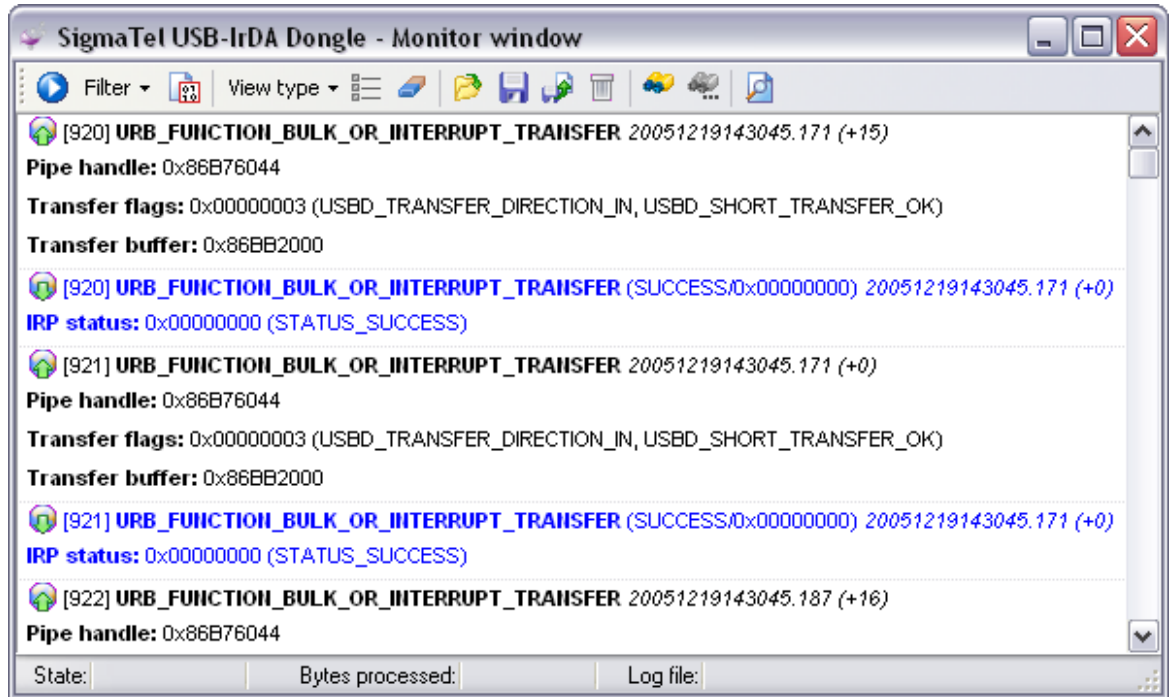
SigmaTel USB-IrDA Dongle - Monitor window

Filter ▾ View type ▾

[920] **URB_FUNCTION_BULK_OR_INTERRUPT_TRANSFER** *20051219143045.171 (+15)*

**Pipe handle:** 0x86B76044

**Transfer flags:** 0x00000003 (USBD_TRANSFER_DIRECTION_IN, USBD_SHORT_TRANSFER_OK)

**Transfer buffer:** 0x86BB2000

[920] **URB_FUNCTION_BULK_OR_INTERRUPT_TRANSFER** (SUCCESS/0x00000000) *20051219143045.171 (+0)*

**IRP status:** 0x00000000 (STATUS_SUCCESS)

[921] **URB_FUNCTION_BULK_OR_INTERRUPT_TRANSFER** *20051219143045.171 (+0)*

**Pipe handle:** 0x86B76044

**Transfer flags:** 0x00000003 (USBD_TRANSFER_DIRECTION_IN, USBD_SHORT_TRANSFER_OK)

**Transfer buffer:** 0x86BB2000

[921] **URB_FUNCTION_BULK_OR_INTERRUPT_TRANSFER** (SUCCESS/0x00000000) *20051219143045.171 (+0)*

**IRP status:** 0x00000000 (STATUS_SUCCESS)

[922] **URB_FUNCTION_BULK_OR_INTERRUPT_TRANSFER** *20051219143045.187 (+16)*

**Pipe handle:** 0x86B76044

State: Bytes processed: Log file: